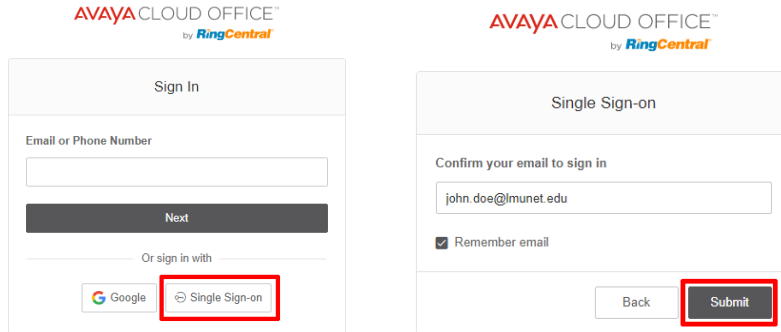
AVAYA CLOUD OFFICE™
by RingCentral

Sign In

Email or Phone Number

Next

Or sign in with

Google

Single Sign-on

AVAYA CLOUD OFFICE™
by RingCentral

Single Sign-on

Confirm your email to sign in

john.doe@lmunet.edu

Remember email

Back

Submit